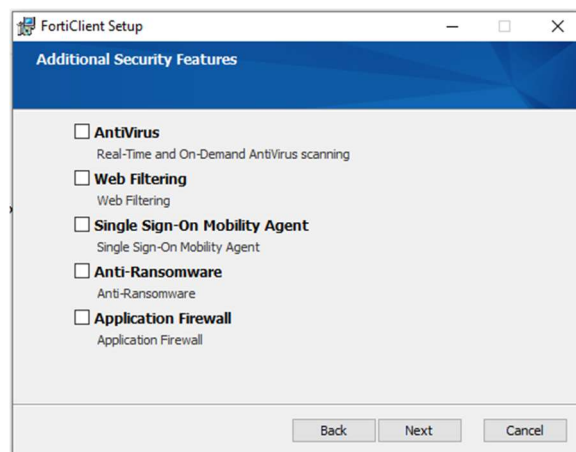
FortiClient Setup

Additional Security Features

☐ AntiVirus
Real-Time and On-Demand AntiVirus scanning

☐ Web Filtering
Web Filtering

☐ Single Sign-On Mobility Agent
Single Sign-On Mobility Agent

☐ Anti-Ransomware
Anti-Ransomware

☐ Application Firewall
Application Firewall

Back Next Cancel